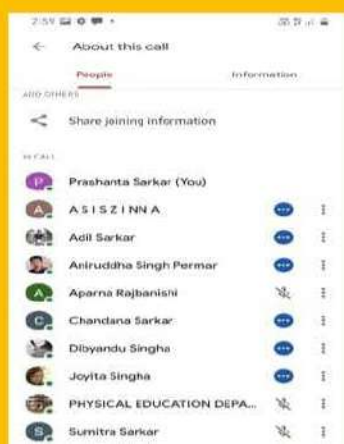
2:59

About this call

People

Information

ADD OTHERS

Share joining information

IN CALL

P Prashanta Sarkar (You)

A ASISZINNA

Adil Sarkar

Aniruddha Singh Permar

A Aparna Rajbanishi

C Chandana Sarkar

Dibyandu Singha

Joyita Singha

PHYSICAL EDUCATION DEPA...

S Sumitra Sarkar